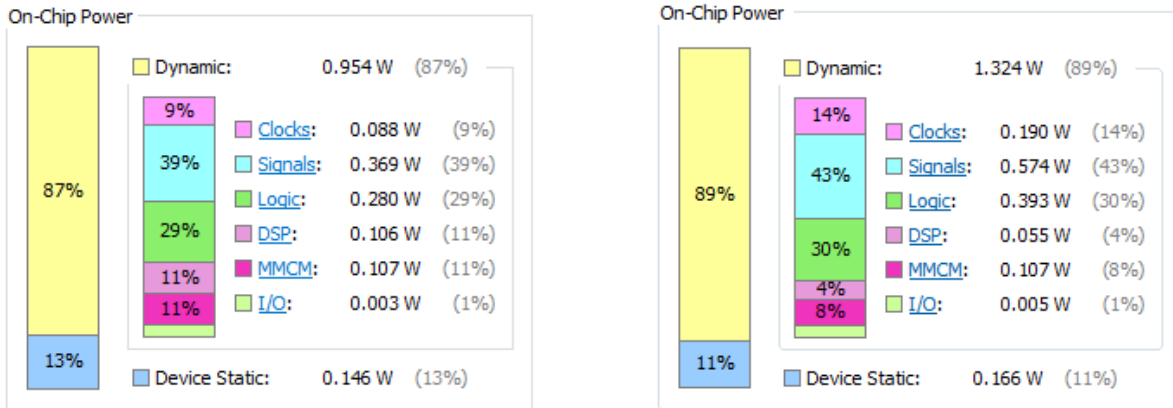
On-Chip Power

87%

13%

Dynamic: 0.954 W (87%)

9%
39%
29%
11%
11%

| | | |
|---|---|---|
| Clocks: | 0.088 W | (9%) |
| Signals: | 0.369 W | (39%) |
| Logic: | 0.280 W | (29%) |
| DSP: | 0.106 W | (11%) |
| MMCM: | 0.107 W | (11%) |
| I/O: | 0.003 W | (1%) |

Device Static: 0.146 W (13%)

On-Chip Power

89%

11%

Dynamic: 1.324 W (89%)

14%
43%
30%
4%
8%

| | | |
|---|---|---|
| Clocks: | 0.190 W | (14%) |
| Signals: | 0.574 W | (43%) |
| Logic: | 0.393 W | (30%) |
| DSP: | 0.055 W | (4%) |
| MMCM: | 0.107 W | (8%) |
| I/O: | 0.005 W | (1%) |

Device Static: 0.166 W (11%)